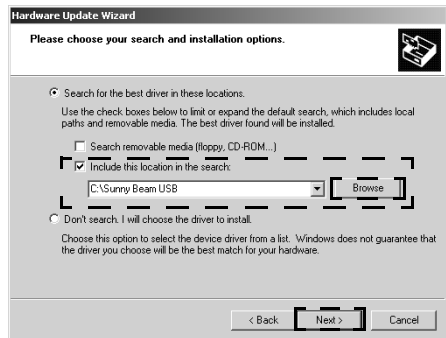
Hardware Update Wizard

Please choose your search and installation options.

Search for the best driver in these locations.

Use the check boxes below to limit or expand the default search, which includes local paths and removable media. The best driver found will be installed.

Search removable media (floppy, CD-ROM...)

Include this location in the search:

C:\Sunny Beam USB

Browse

Don't search. I will choose the driver to install.

Choose this option to select the device driver from a list. Windows does not guarantee that the driver you choose will be the best match for your hardware.

< Back

Next >

Cancel